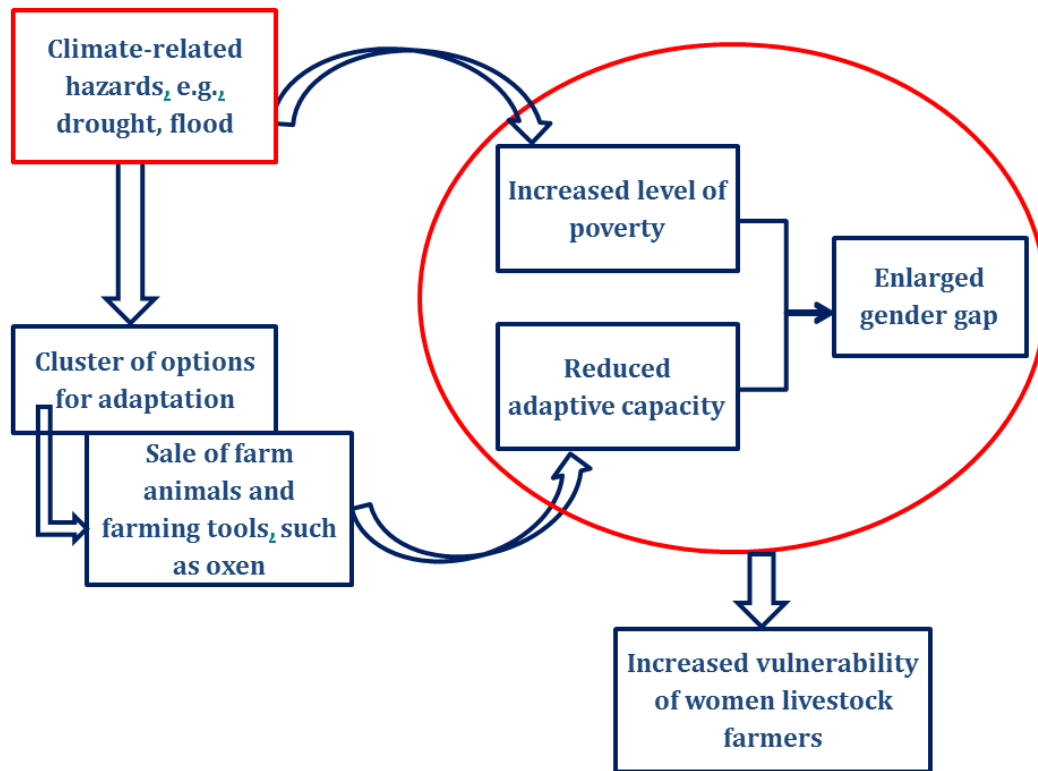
Climate-related hazards, e.g., drought, flood

Cluster of options for adaptation

Sale of farm animals and farming tools, such as oxen

Increased level of poverty

Reduced adaptive capacity

Enlarged gender gap

Increased vulnerability of women livestock farmers